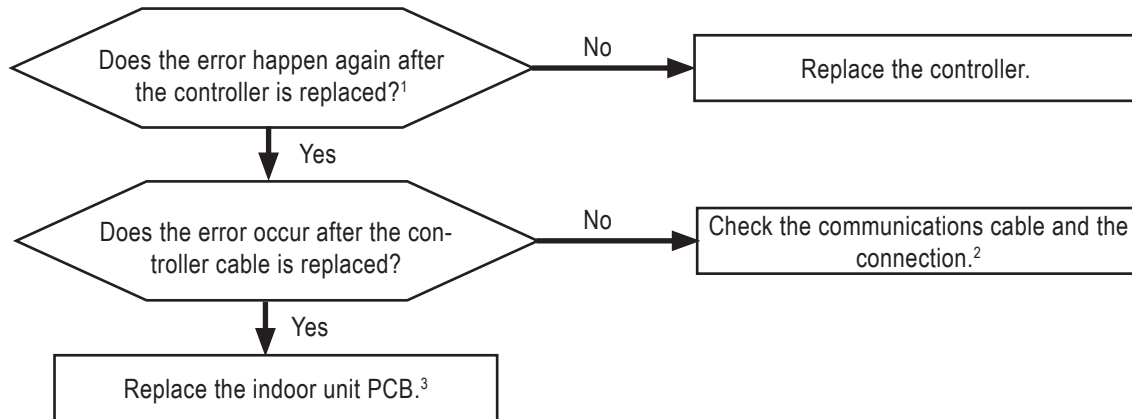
Does the error happen again after the controller is replaced?$^1$

No

Replace the controller.

Yes

Does the error occur after the controller cable is replaced?

No

Check the communications cable and the connection.$^2$

Yes

Replace the indoor unit PCB.$^3$